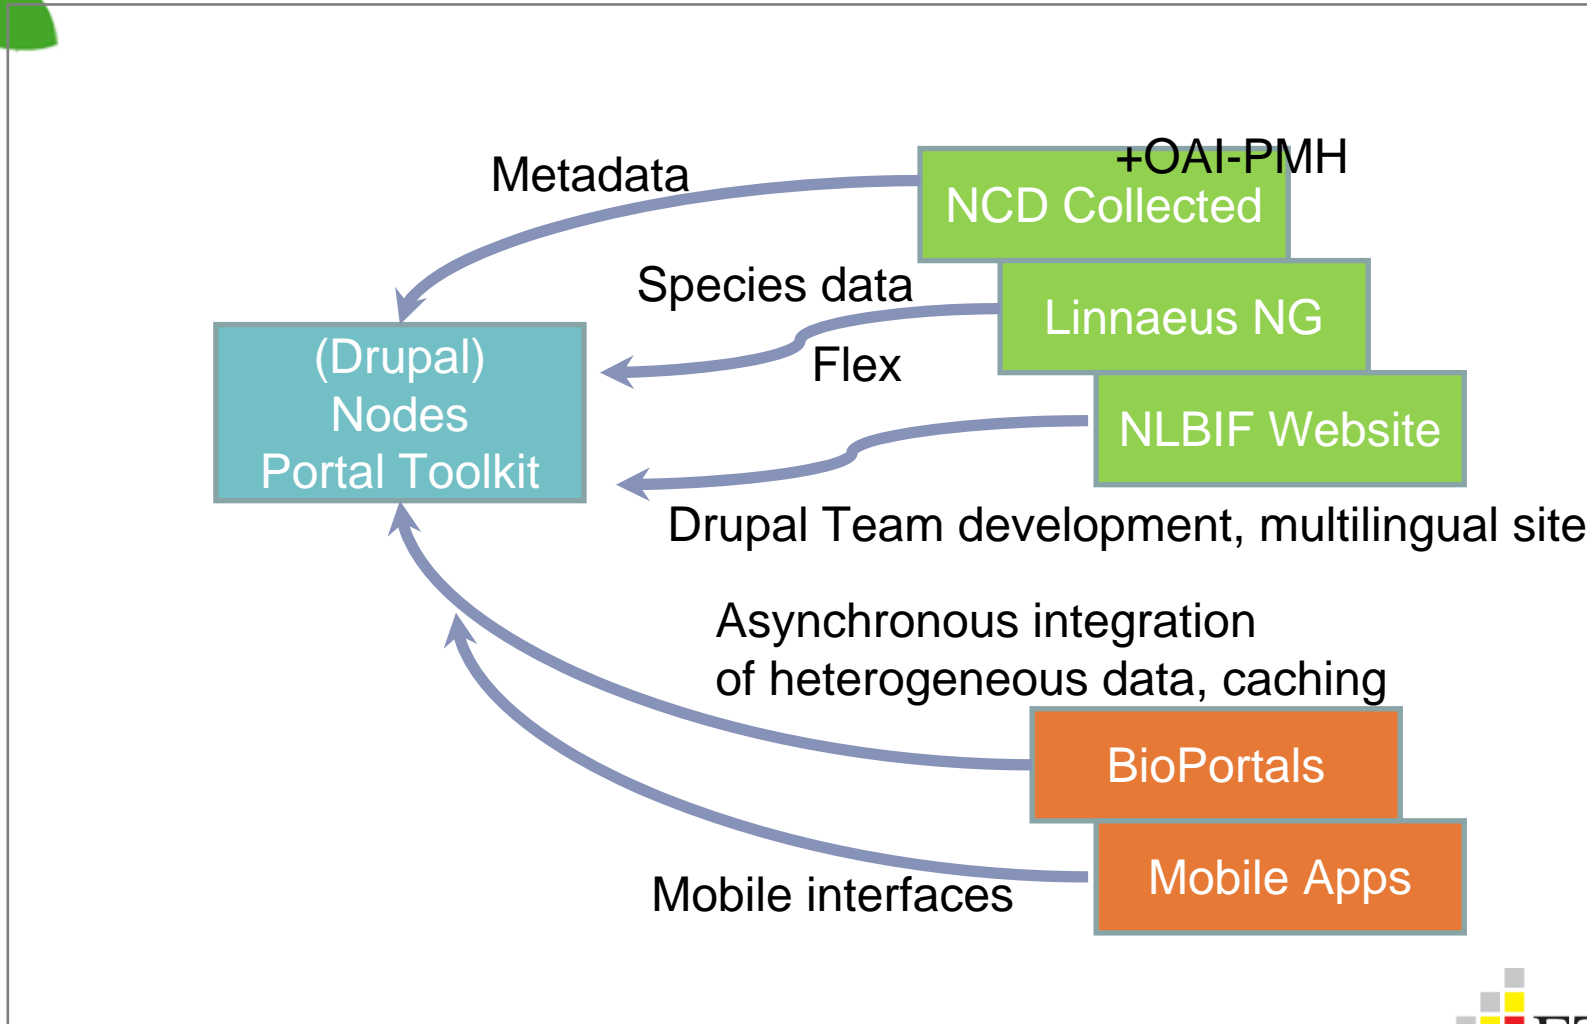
Metadata

+OAI-PMH

NCD Collected

Species data

Linnaeus NG

Flex

(Drupal)
Nodes
Portal Toolkit

NLBIF Website

Drupal Team development, multilingual site

Asynchronous integration
of heterogeneous data, caching

BioPortals

Mobile Apps

Mobile interfaces